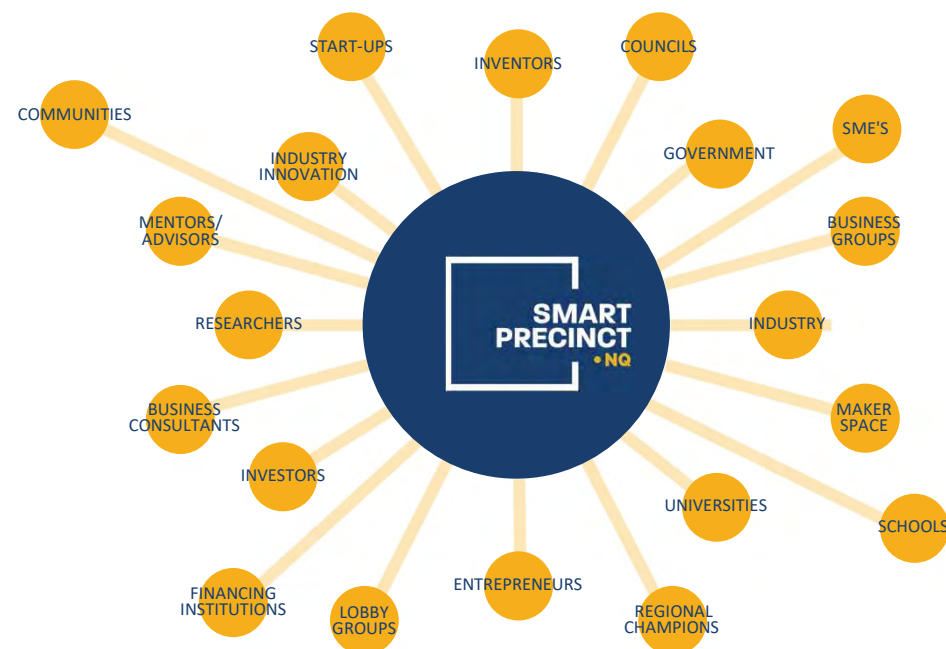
START-UPS
INVENTORS
COUNCILS
COMMUNITIES
INDUSTRY INNOVATION
GOVERNMENT
SME'S
MENTORS/ ADVISORS
BUSINESS GROUPS
SMART PRECINCT
• NQ
RESEARCHERS
INDUSTRY
BUSINESS CONSULTANTS
MAKER SPACE
INVESTORS
UNIVERSITIES
SCHOOLS
FINANCING INSTITUTIONS
LOBBY GROUPS
ENTREPRENEURS
REGIONAL CHAMPIONS